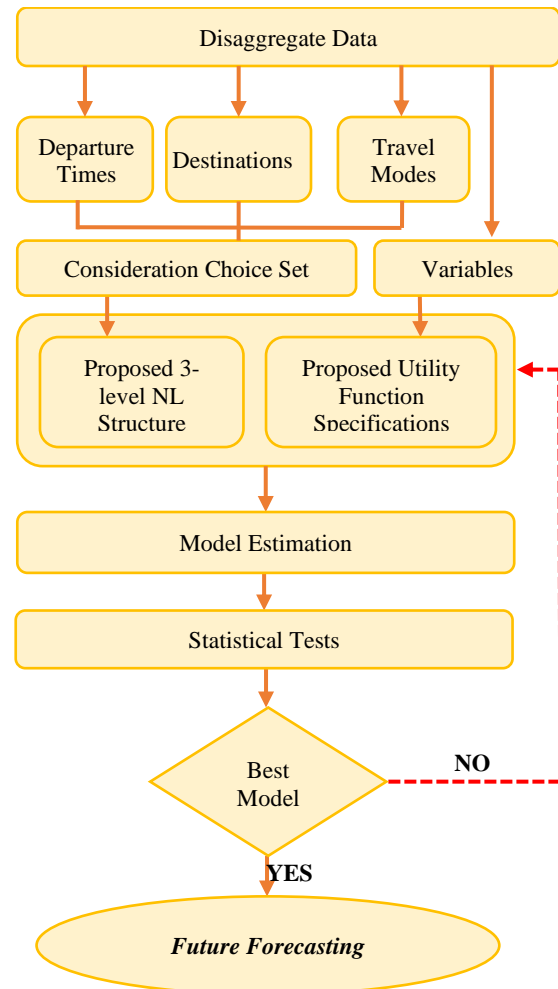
Disaggregate Data

Departure Times

Destinations

Travel Modes

Consideration Choice Set

Variables

Proposed 3-level NL Structure

Proposed Utility Function Specifications

Model Estimation

Statistical Tests

Best Model

NO

YES

*Future Forecasting*